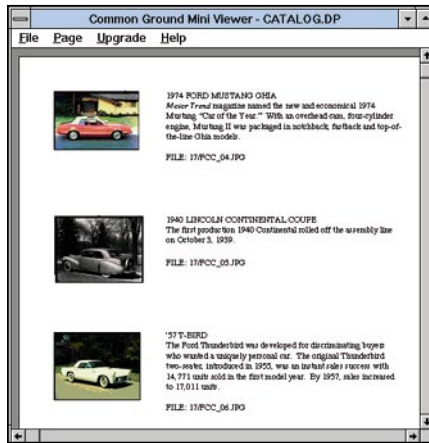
Common Ground Mini Viewer - CATALOG.DP

File Page Upgrade Help

1974 FORD MUSTANG GHIA
*Motor Trend* magazine named the new and economical 1974 Mustang "Car of the Year." With an overhead cam, four-cylinder engine, Mustang II was packaged in notchback, fastback and top-of-the-line Ghia models.

FILE: 17/FCC_04.JPG

1940 LINCOLN CONTINENTAL COUPE
The first production 1940 Continental rolled off the assembly line on October 3, 1939.

FILE: 17/FCC_05.JPG

'57 T-BIRD
The Ford Thunderbird was developed for discriminating buyers who wanted a uniquely personal car. The original Thunderbird two-seater, introduced in 1955, was an instant sales success with 14,771 units sold in the first model year. By 1957, sales increased to 17,011 units.

FILE: 17/FCC_06.JPG